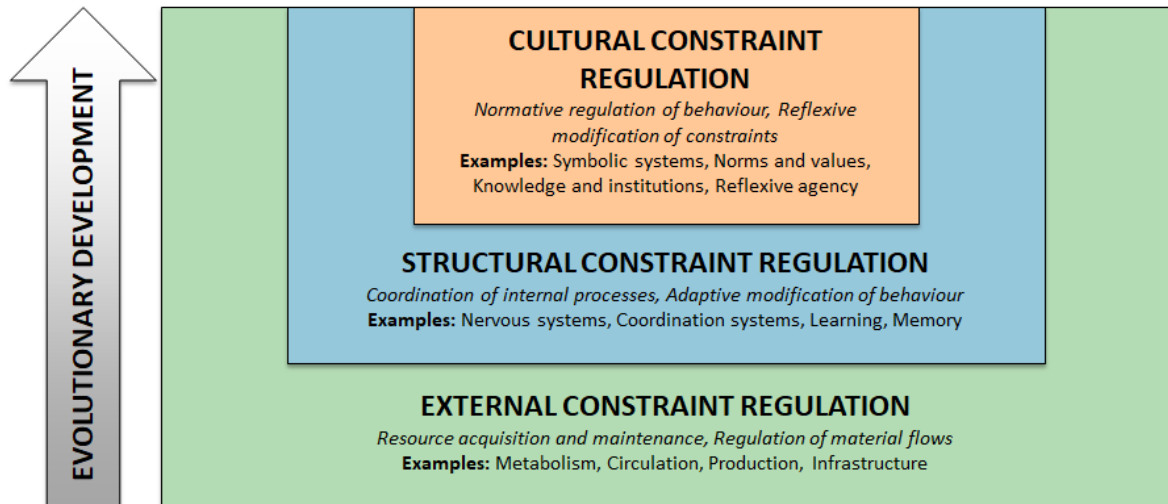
EVOLUTIONARY DEVELOPMENT

CULTURAL CONSTRAINT REGULATION

*Normative regulation of behaviour, Reflexive modification of constraints*

**Examples:** Symbolic systems, Norms and values, Knowledge and institutions, Reflexive agency

STRUCTURAL CONSTRAINT REGULATION

*Coordination of internal processes, Adaptive modification of behaviour*

**Examples:** Nervous systems, Coordination systems, Learning, Memory

EXTERNAL CONSTRAINT REGULATION

*Resource acquisition and maintenance, Regulation of material flows*

**Examples:** Metabolism, Circulation, Production, Infrastructure